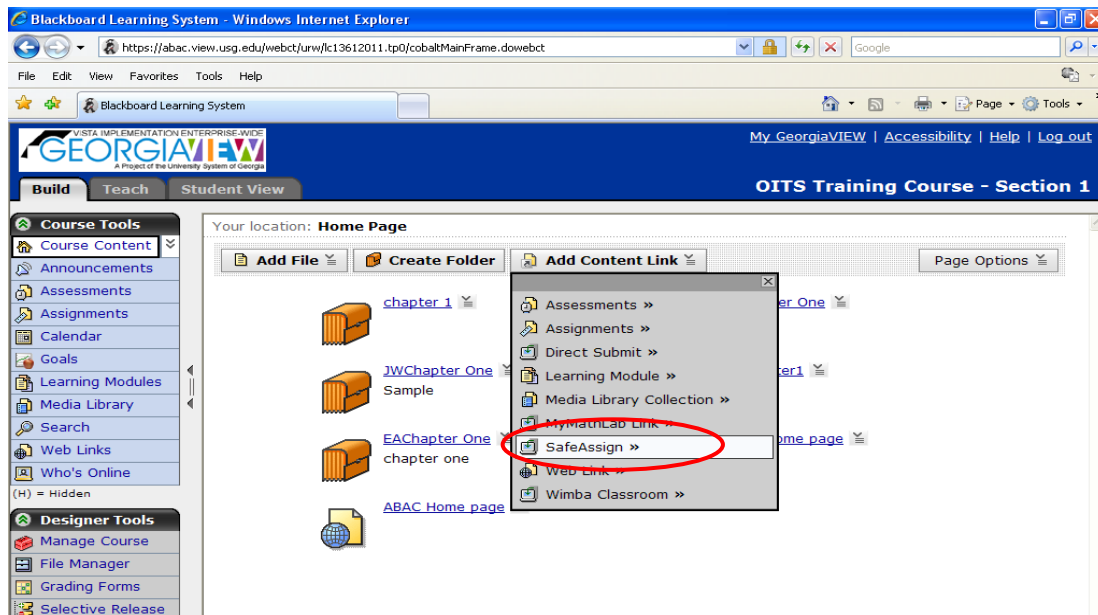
Blackboard Learning System - Windows Internet Explorer

https://abac.view.usg.edu/webct/urw/lc13612011.tp0/cobaltMainFrame.dowebct

Google

File Edit View Favorites Tools Help

Blackboard Learning System

Page Tools

VISTA IMPLEMENTATION ENTERPRISE-WIDE
GEORGIAVIEW
A Project of the University System of Georgia

My GeorgiaVIEW | Accessibility | Help | Log out

Build Teach Student View

OITS Training Course - Section 1

Course Tools
Course Content
Announcements
Assessments
Assignments
Calendar
Goals
Learning Modules
Media Library
Search
Web Links
Who's Online
(H) = Hidden

Designer Tools
Manage Course
File Manager
Grading Forms
Selective Release

Your location: Home Page

Add File Create Folder Add Content Link Page Options

chapter 1
JWChapter One
Sample
EAChapter One
chapter one
ABAC Home page

er One
er1
ome page

Assessments »
Assignments »
Direct Submit »
Learning Module »
Media Library Collection »
MyMathLab Link »
SafeAssign »
Web Link »
Wimba Classroom »